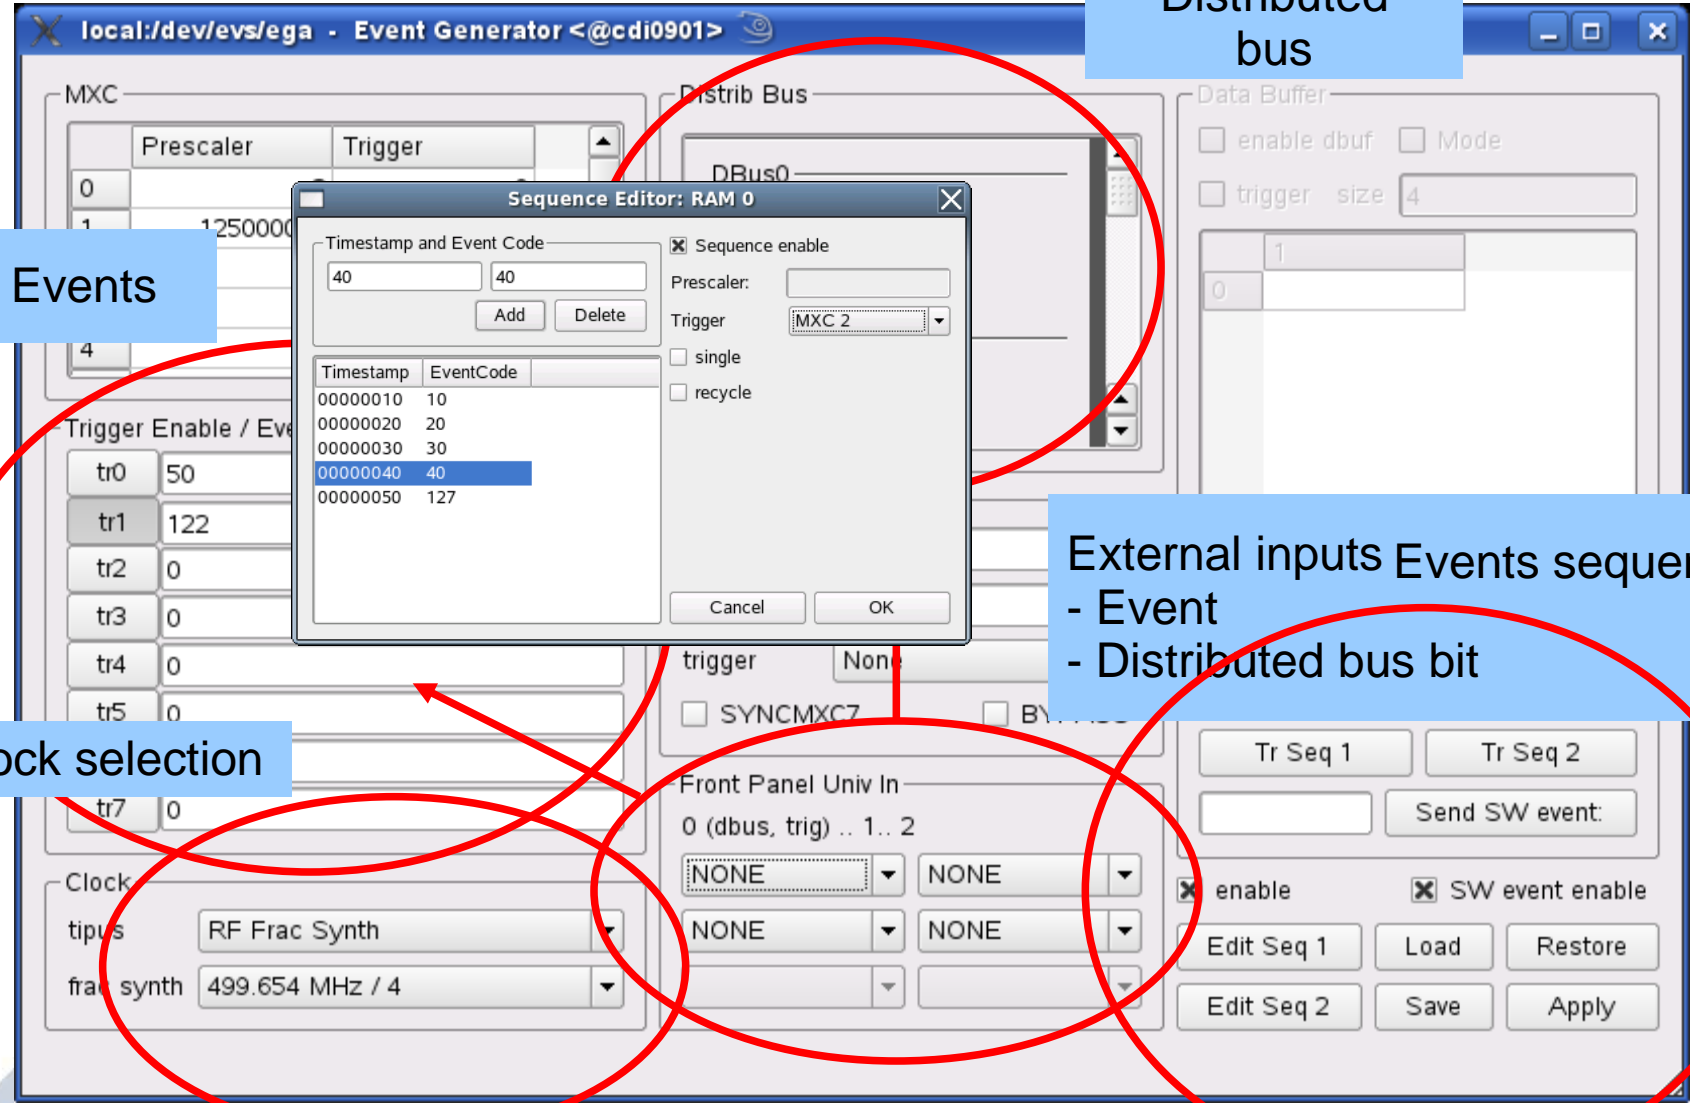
local:/dev/evs/ega - Event Generator <@cdi0901>

Distributed bus

MXC

| | Prescaler | Trigger |
|---|---|---|
| 0 | | |
| 1 | 1250000 | |
| 4 | | |

Events

Trigger Enable / Eve

tr0 50
tr1 122
tr2 0
tr3 0
tr4 0
tr5 0
tr7 0

ock selection

Clock
tipus RF Frac Synth
frac synth 499.654 MHz / 4

Distrib Bus
DBus0

Sequence Editor: RAM 0

Timestamp and Event Code
40 40
Add Delete

| Timestamp | EventCode |
|---|---|
| 00000010 | 10 |
| 00000020 | 20 |
| 00000030 | 30 |
| 00000040 | 40 |
| 00000050 | 127 |

Sequence enable
Prescaler:
Trigger MXC 2
single
recycle
Cancel OK

trigger None
SYNCMXC7 BYPASS

Front Panel Univ In
0 (dbus, trig) .. 1.. 2
NONE NONE
NONE NONE

Data Buffer
enable dbuf Mode
trigger size 4
1
0

External inputs
- Event
- Distributed bus bit

Events sequer

Tr Seq 1 Tr Seq 2
Send SW event:
enable SW event enable
Edit Seq 1 Load Restore
Edit Seq 2 Save Apply